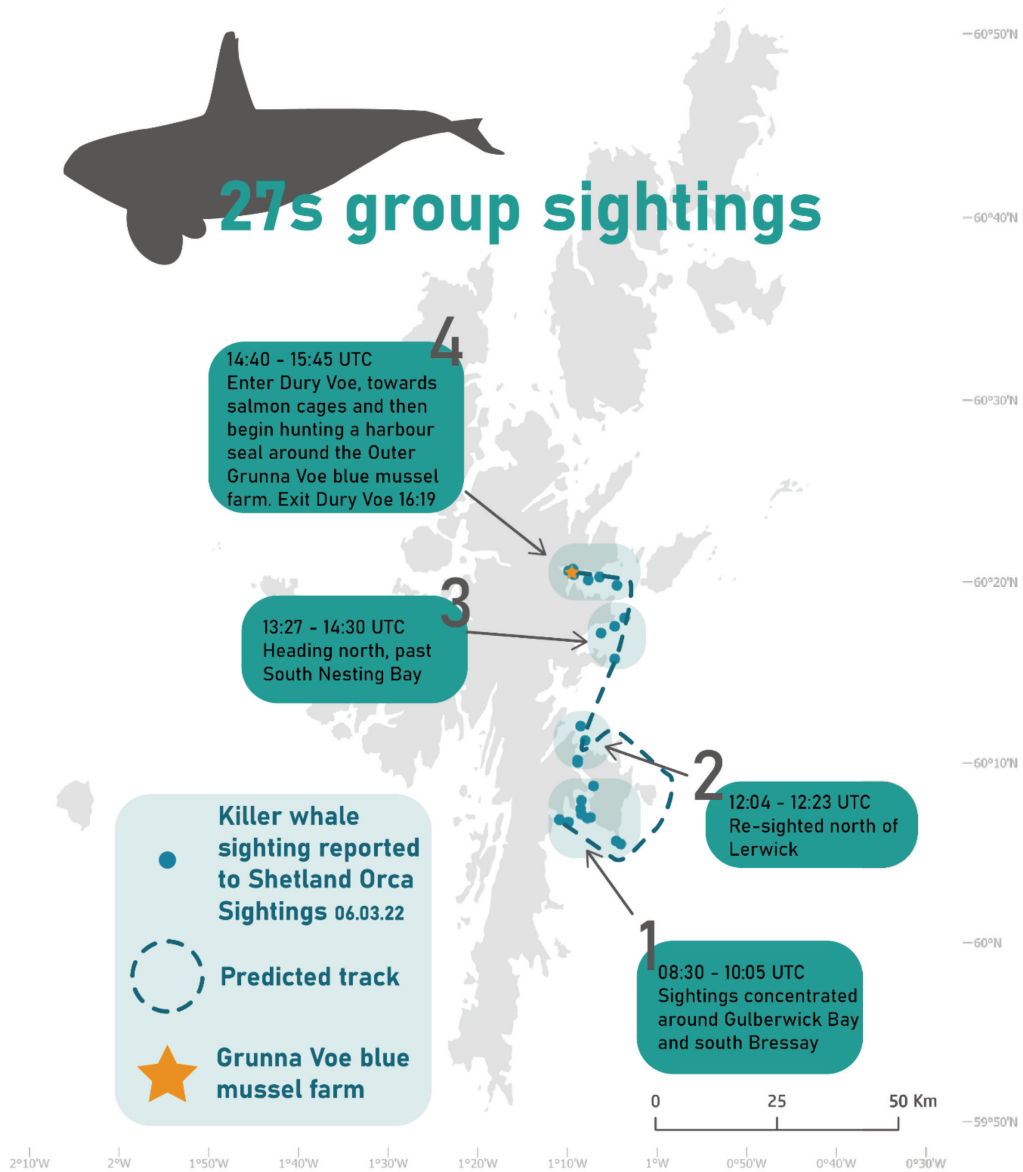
27s group sightings

4
14:40 - 15:45 UTC
Enter Dury Voe, towards salmon cages and then begin hunting a harbour seal around the Outer Grunna Voe blue mussel farm. Exit Dury Voe 16:19

3
13:27 - 14:30 UTC
Heading north, past South Nesting Bay

2
12:04 - 12:23 UTC
Re-sighted north of Lerwick

1
08:30 - 10:05 UTC
Sightings concentrated around Gulberwick Bay and south Bressay

Killer whale sighting reported to Shetland Orca Sightings 06.03.22

Predicted track

Grunna Voe blue mussel farm

0 25 50 Km

–60°50'N
–60°40'N
–60°30'N
–60°20'N
–60°10'N
–60°N
–59°50'N

2°10'W 2°W 1°50'W 1°40'W 1°30'W 1°20'W 1°10'W 1°W 0°50'W 0°40'W 0°30'W